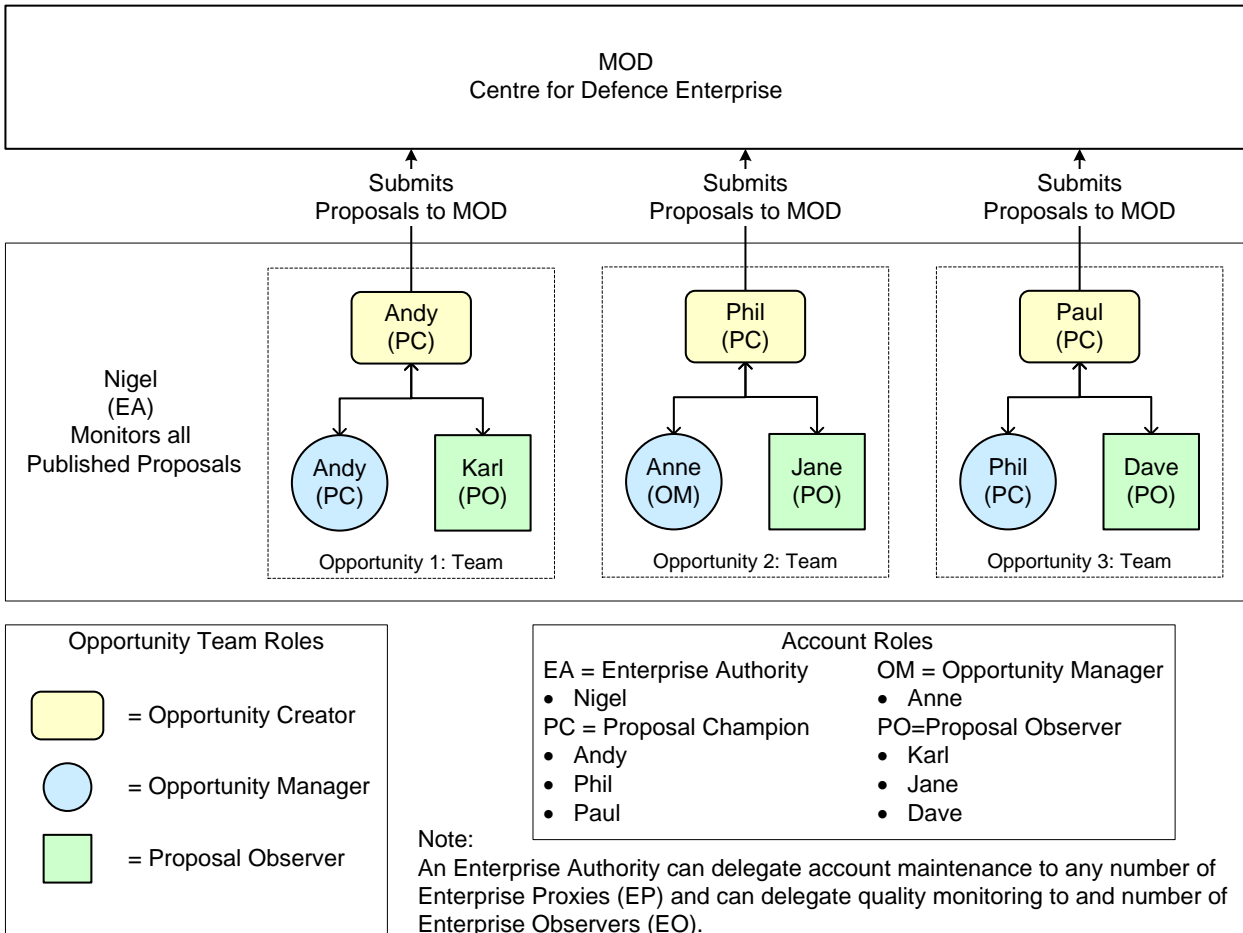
MOD
Centre for Defence Enterprise

Submits
Proposals to MOD

Submits
Proposals to MOD

Submits
Proposals to MOD

Nigel
(EA)
Monitors all
Published Proposals

Andy
(PC)

Andy
(PC)

Karl
(PO)

Opportunity 1: Team

Phil
(PC)

Anne
(OM)

Jane
(PO)

Opportunity 2: Team

Paul
(PC)

Phil
(PC)

Dave
(PO)

Opportunity 3: Team

Opportunity Team Roles

= Opportunity Creator

= Opportunity Manager

= Proposal Observer

Account Roles

EA = Enterprise Authority
• Nigel
PC = Proposal Champion
• Andy
• Phil
• Paul

OM = Opportunity Manager
• Anne
PO=Proposal Observer
• Karl
• Jane
• Dave

Note:
An Enterprise Authority can delegate account maintenance to any number of Enterprise Proxies (EP) and can delegate quality monitoring to and number of Enterprise Observers (EO).